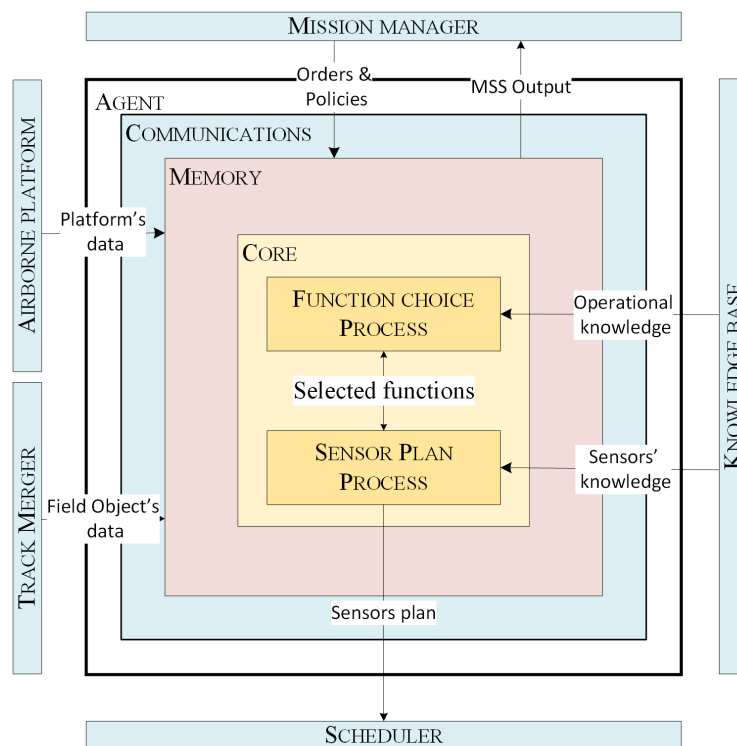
MISSION MANAGER

Orders & Policies

MSS Output

AGENT

COMMUNICATIONS

MEMORY

AIRBORNE PLATFORM

Platform's data

CORE

FUNCTION CHOICE PROCESS

Operational knowledge

KNOWLEDGE BASE

Selected functions

SENSOR PLAN PROCESS

Sensors' knowledge

TRACK MERGER

Field Object's data

Sensors plan

SCHEDULER